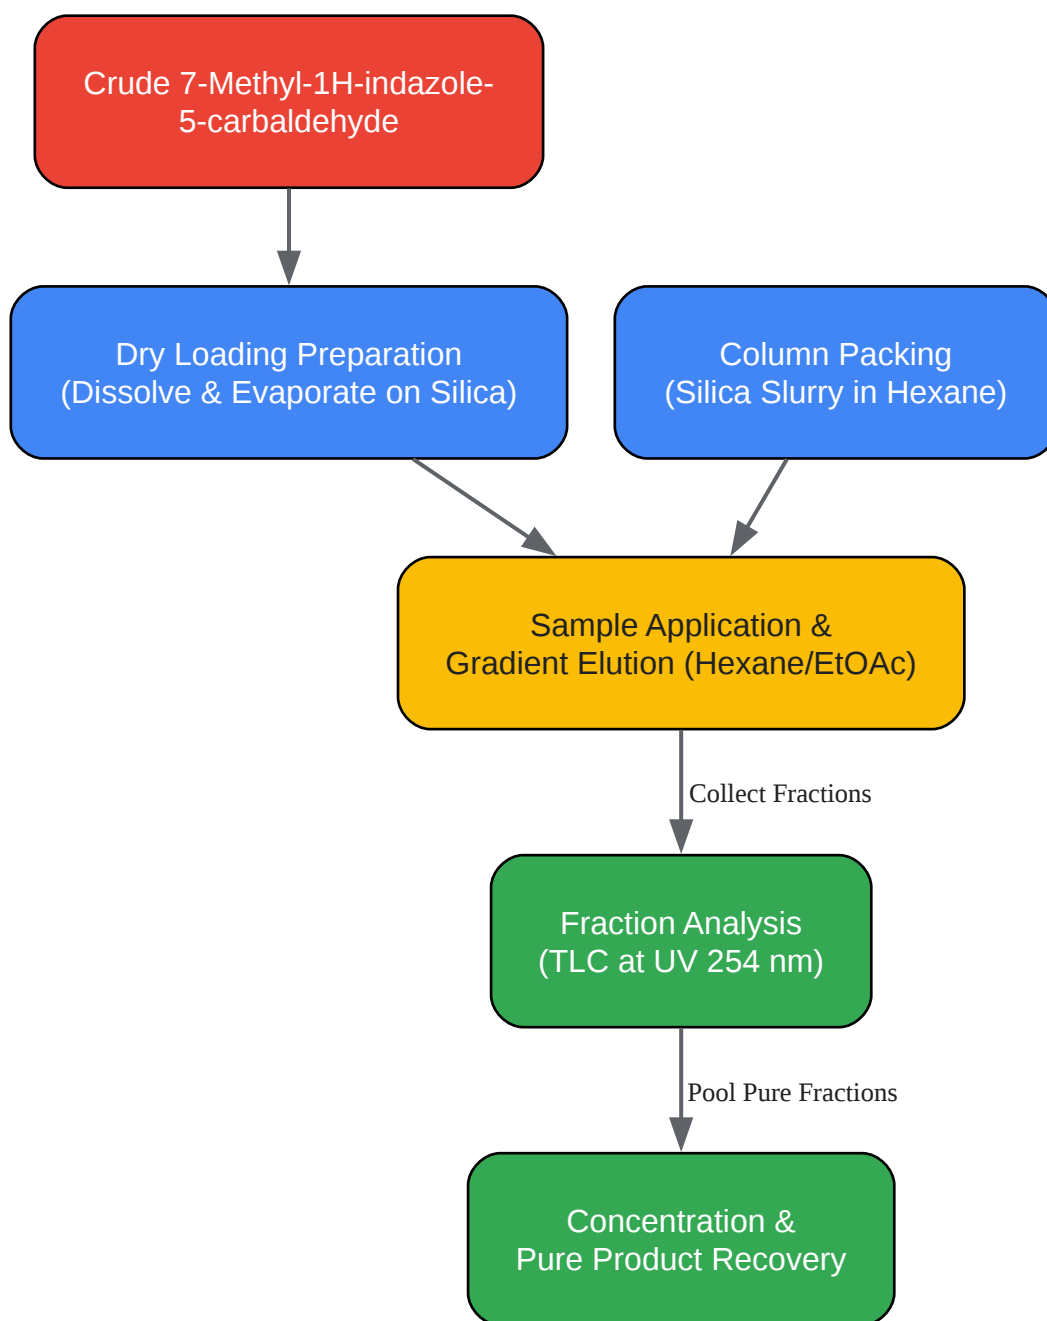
Crude 7-Methyl-1H-indazole-5-carbaldehyde

Dry Loading Preparation
(Dissolve & Evaporate on Silica)

Column Packing
(Silica Slurry in Hexane)

Sample Application &
Gradient Elution (Hexane/EtOAc)

Collect Fractions

Fraction Analysis
(TLC at UV 254 nm)

Pool Pure Fractions

Concentration &
Pure Product Recovery